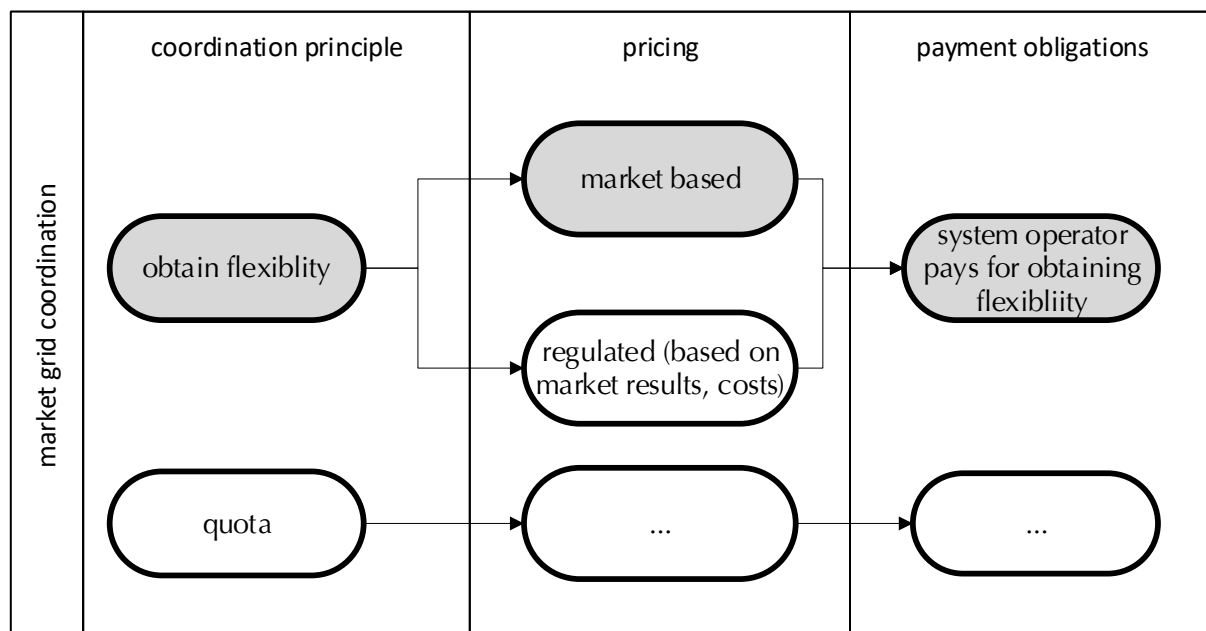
market grid coordination

coordination principle

pricing

payment obligations

obtain flexiblity

market based

regulated (based on market results, costs)

system operator pays for obtaining flexibliity

quota

...

...